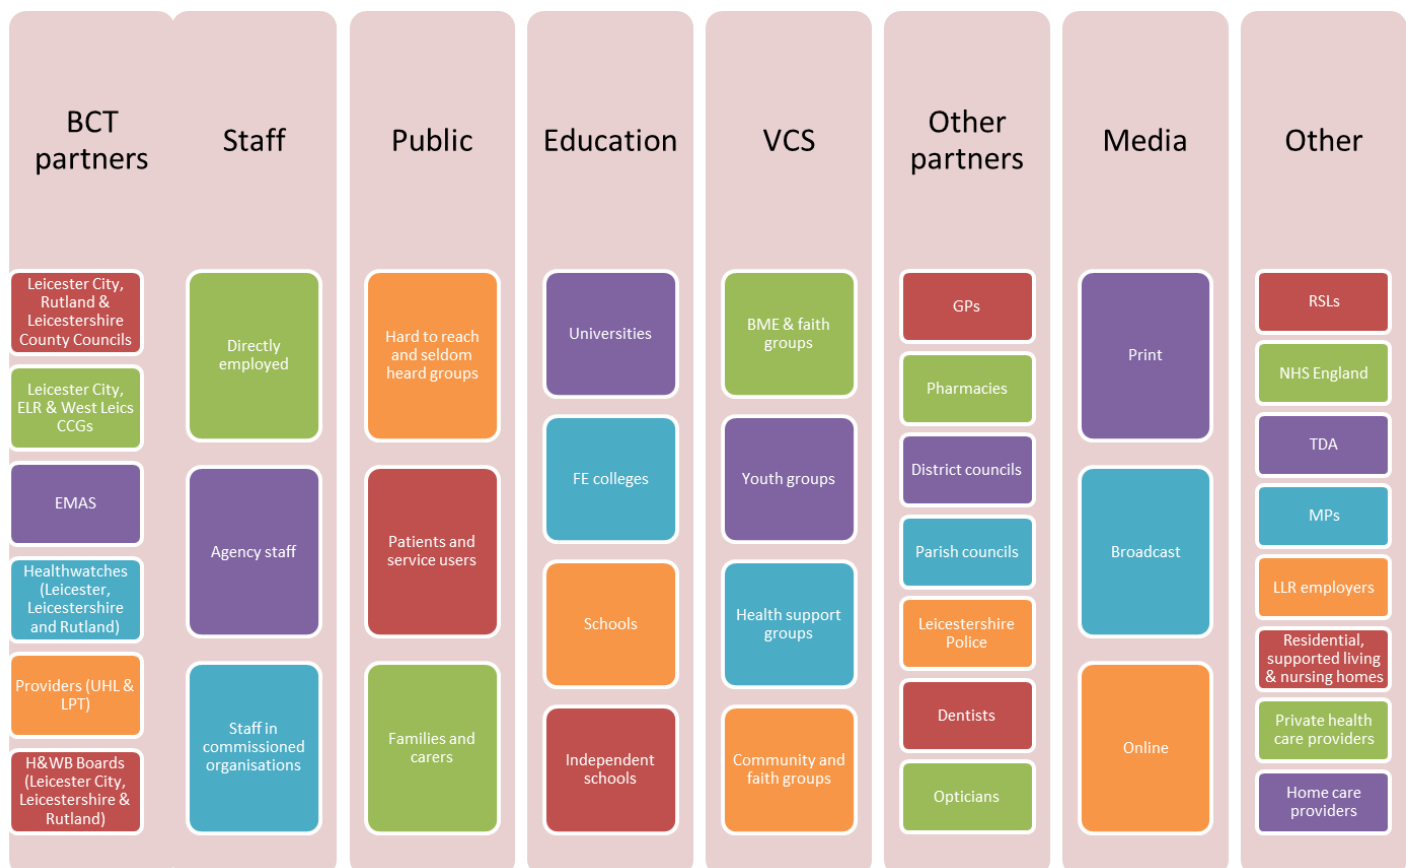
BCT partners

Leicester City, Rutland & Leicestershire County Councils

Leicester City, ELR & West Leics CCGs

EMAS

Healthwatches (Leicester, Leicestershire and Rutland)

Providers (UHL & LPT)

H&WB Boards (Leicester City, Leicestershire & Rutland)

Staff

Directly employed

Agency staff

Staff in commissioned organisations

Public

Hard to reach and seldom heard groups

Patients and service users

Families and carers

Education

Universities

FE colleges

Schools

Independent schools

VCS

BME & faith groups

Youth groups

Health support groups

Community and faith groups

Other partners

GPs

Pharmacies

District councils

Parish councils

Leicestershire Police

Dentists

Opticians

Media

Print

Broadcast

Online

Other

RSLs

NHS England

TDA

MPs

LLR employers

Residential, supported living & nursing homes

Private health care providers

Home care providers